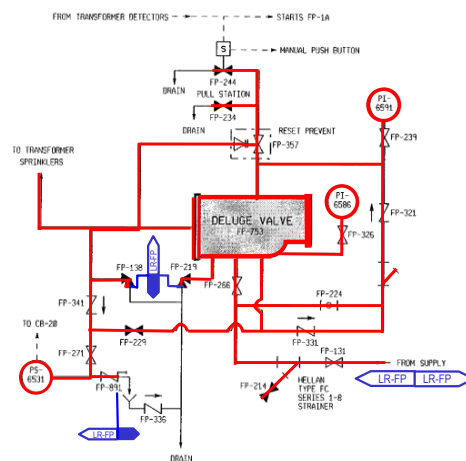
FROM TRANSFORMER DETECTORS
STARTS FP-1A
S
MANUAL PUSH BUTTON
FP-244
DRAIN
PULL STATION
FP-234
DRAIN
RESET PREVENT
FP-357
PI-6591
FP-239
TO TRANSFORMER SPRINKLERS
DELUGE VALVE
FP-753
PI-6586
FP-321
FP-326
FP-138
LR-FP
FP-219
FP-266
FP-224
FP-341
TO CB-20
FP-229
FP-331
FP-271
FP-131
FROM SUPPLY
PS-6531
FP-891
FP-214
HELLAN TYPE FC SERIES 1-8 STRAINER
LR-FP
LR-FP
LR-FP
FP-336
DRAIN